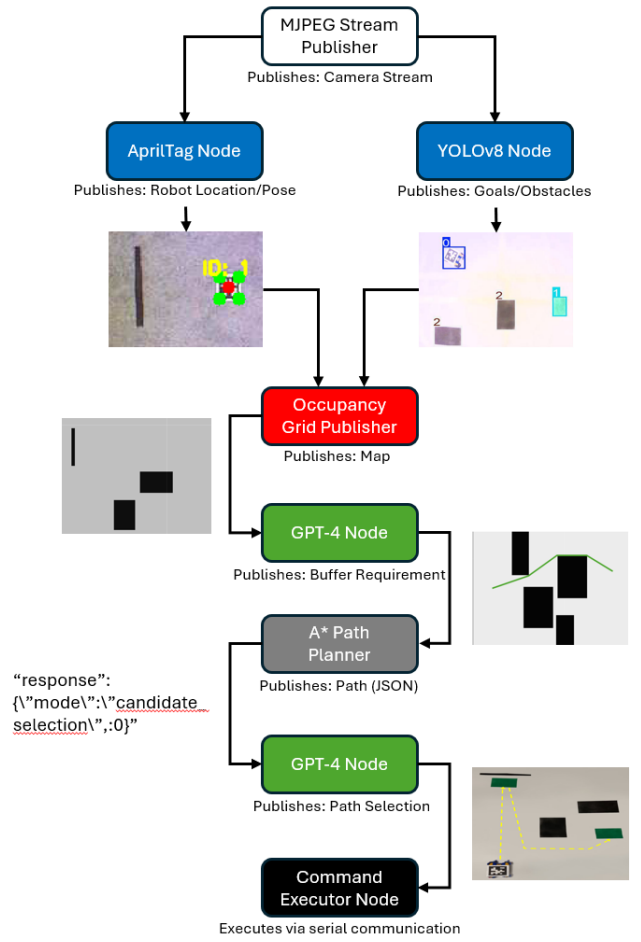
MJPEG Stream Publisher

Publishes: Camera Stream

AprilTag Node

Publishes: Robot Location/Pose

YOLOv8 Node

Publishes: Goals/Obstacles

ID: 1

0

2

1

2

Occupancy Grid Publisher

Publishes: Map

GPT-4 Node

Publishes: Buffer Requirement

A* Path Planner

Publishes: Path (JSON)

“response”: {\”mode\”:\”candidate selection\”,:0}”

GPT-4 Node

Publishes: Path Selection

Command Executor Node

Executes via serial communication